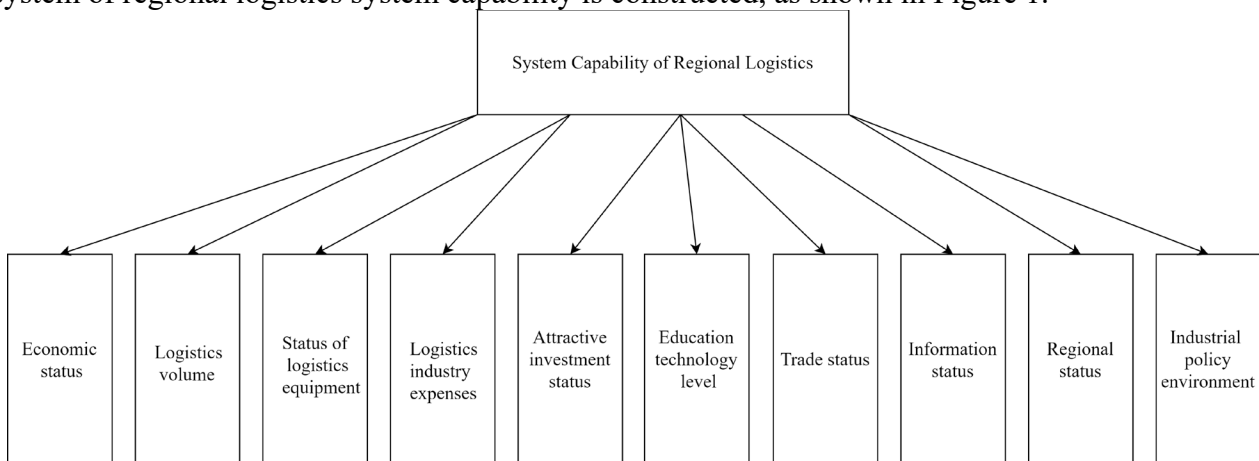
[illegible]ystem of regional logistics system capability is constructed, as shown in Figure 1.

System Capability of Regional Logistics

Economic status

Logistics volume

Status of logistics equipment

Logistics industry expenses

Attractive investment status

Education technology level

Trade status

Information status

Regional status

Industrial policy environment